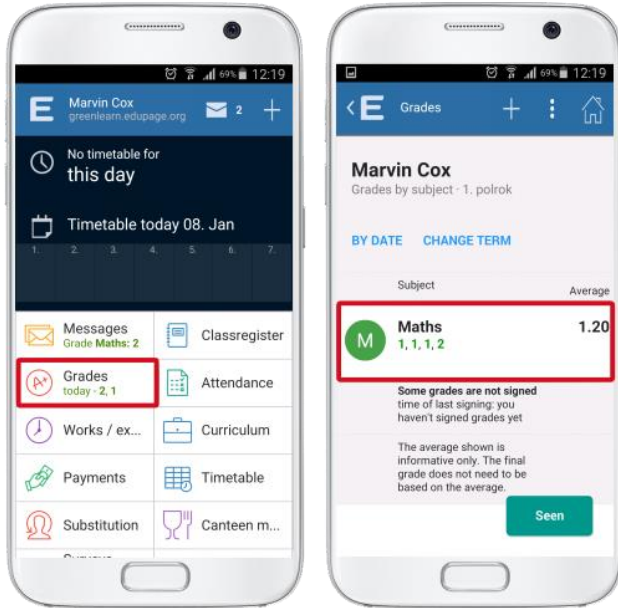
69% 12:19

E Marvin Cox
greenlearn.edupage.org
2 +

No timetable for
this day

Timetable today 08. Jan

1. 2. 3. 4. 5. 6. 7.

Messages
Grade Maths: 2

Classregister

Grades
today - 2, 1

Attendance

Works / ex...

Curriculum

Payments

Timetable

Substitution

Canteen m...

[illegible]

69% 12:19

E Grades +

Marvin Cox
Grades by subject · 1. polrok

BY DATE CHANGE TERM

| Subject | Average |
|---|---|
| M Maths 1, 1, 1, 2 | 1.20 |

Some grades are not signed
time of last signing: you haven't signed grades yet

The average shown is informative only. The final grade does not need to be based on the average.

Seen